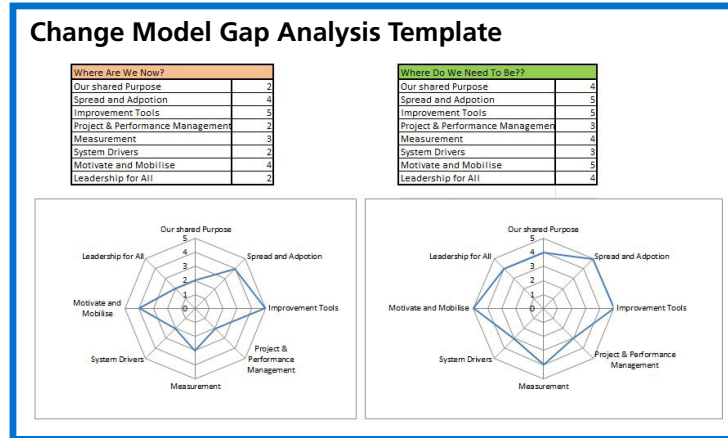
Change Model Gap Analysis Template

| Where Are We Now? | |
|---|---|
| Our shared Purpose | 2 |
| Spread and Adpotion | 4 |
| Improvement Tools | 5 |
| Project & Performance Management | 2 |
| Measurement | 3 |
| System Drivers | 2 |
| Motivate and Mobilise | 4 |
| Leadership for All | 2 |

| Where Do We Need To Be?? | |
|---|---|
| Our shared Purpose | 4 |
| Spread and Adpotion | 5 |
| Improvement Tools | 5 |
| Project & Performance Managemen | 3 |
| Measurement | 4 |
| System Drivers | 3 |
| Motivate and Mobilise | 5 |
| Leadership for All | 4 |

Our shared Purpose
5
4
3
2
1
0
Spread and Adpotion
Improvement Tools
Project & Performance Management
Measurement
System Drivers
Motivate and Mobilise
Leadership for All

Our shared Purpose
5
4
3
2
1
0
Spread and Adpotion
Improvement Tools
Project & Performance Management
Measurement
System Drivers
Motivate and Mobilise
Leadership for All